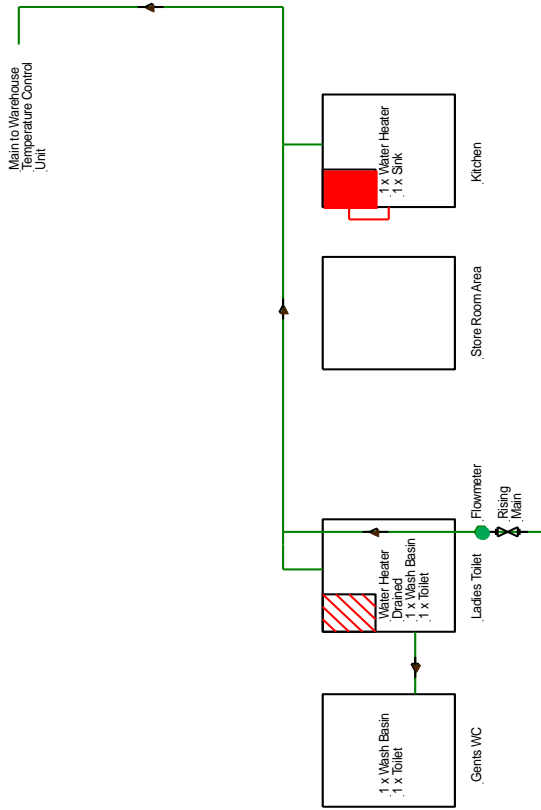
Main to Warehouse Temperature Control Unit

1 x Water Heater
1 x Sink

Kitchen

Store Room Area

Flowmeter

Rising Main

Water Heater Drained
1 x Wash Basin
1 x Toilet

Ladies Toilet

1 x Wash Basin
1 x Toilet

Gents WC